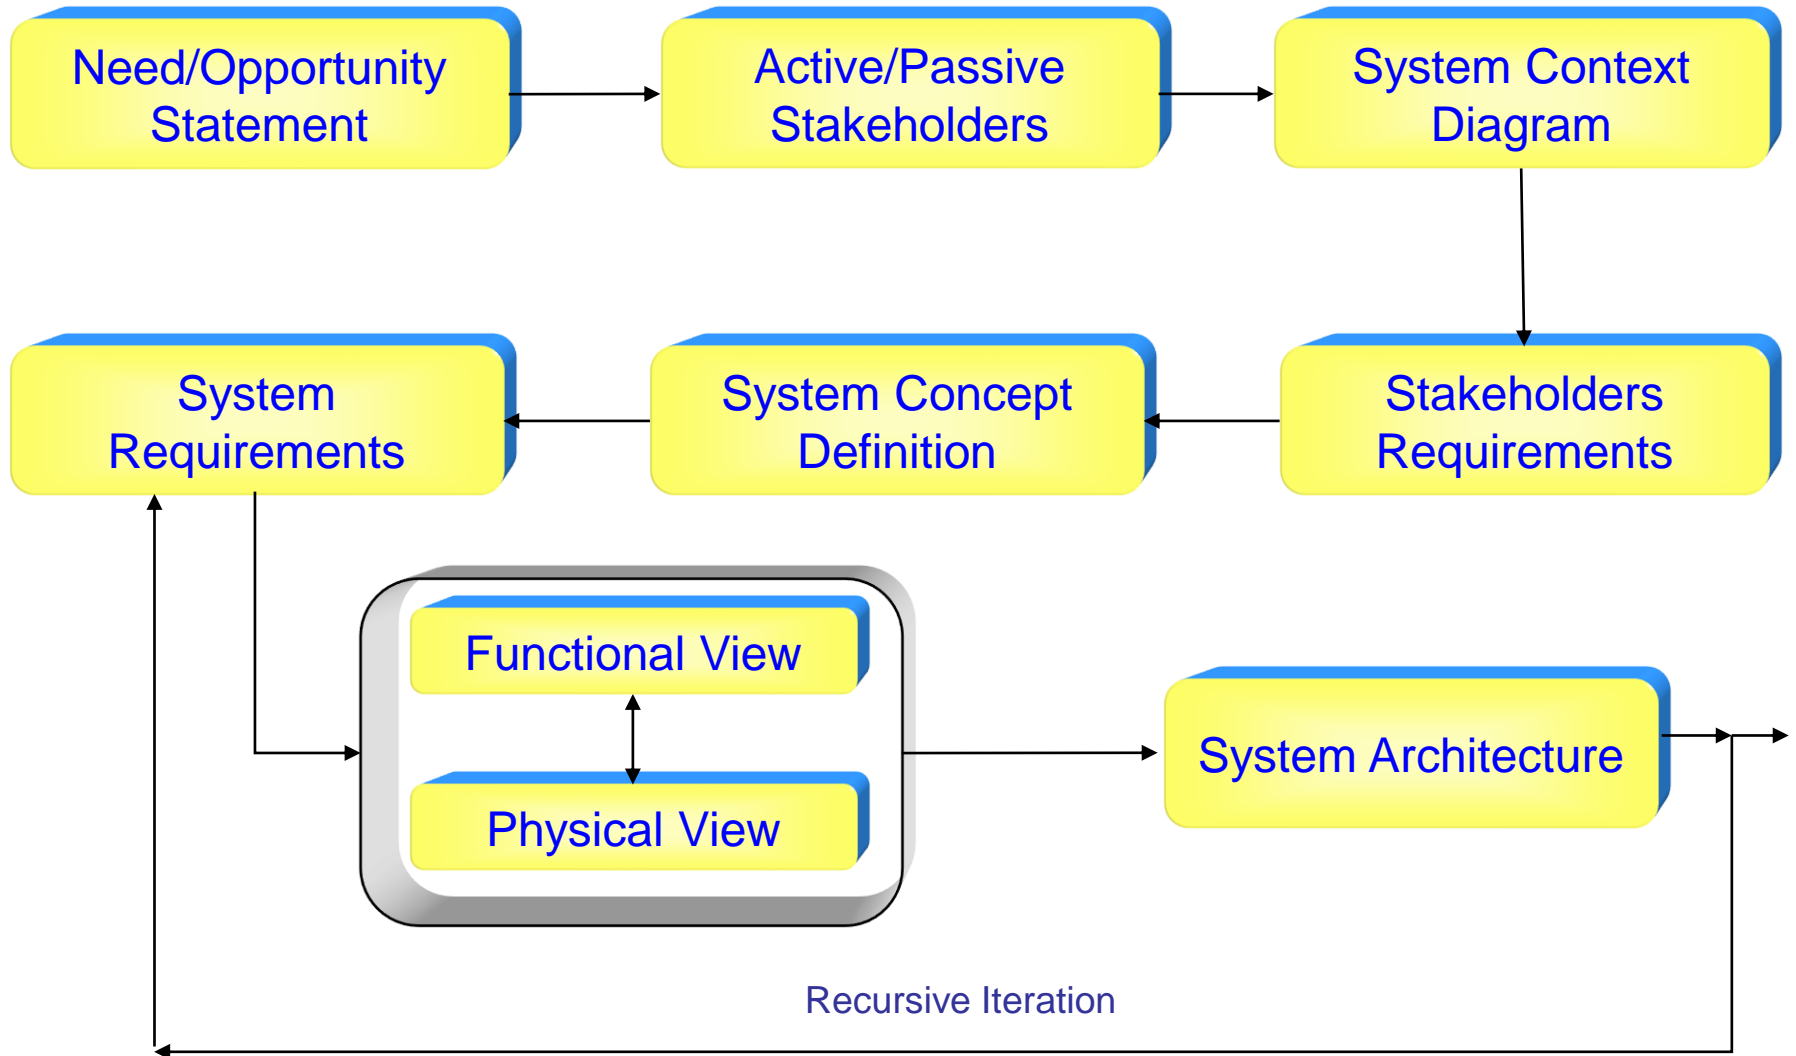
Need/Opportunity Statement

Active/Passive Stakeholders

System Context Diagram

System Requirements

System Concept Definition

Stakeholders Requirements

Functional View

Physical View

System Architecture

Recursive Iteration